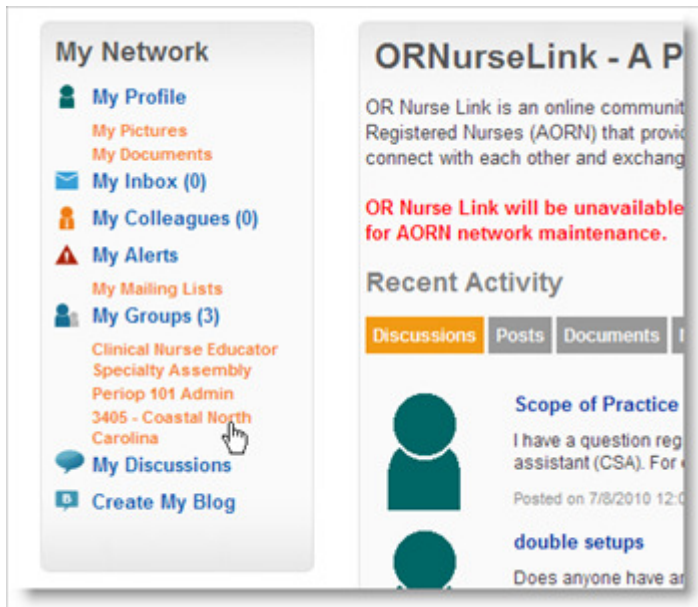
My Network

My Profile

My Pictures

My Documents

My Inbox (0)

My Colleagues (0)

My Alerts

My Mailing Lists

My Groups (3)

Clinical Nurse Educator Specialty Assembly

Periop 101 Admin

3405 - Coastal North Carolina

My Discussions

Create My Blog

ORNurseLink - A P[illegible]

OR Nurse Link is an online communi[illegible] Registered Nurses (AORN) that provi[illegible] connect with each other and exchang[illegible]

OR Nurse Link will be unavailable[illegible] for AORN network maintenance.

Recent Activity

Discussions | Posts | Documents | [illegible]

Scope of Practice

I have a question reg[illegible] assistant (CSA). For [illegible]

Posted on 7/8/2010 12:0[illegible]

double setups

Does anyone have a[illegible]